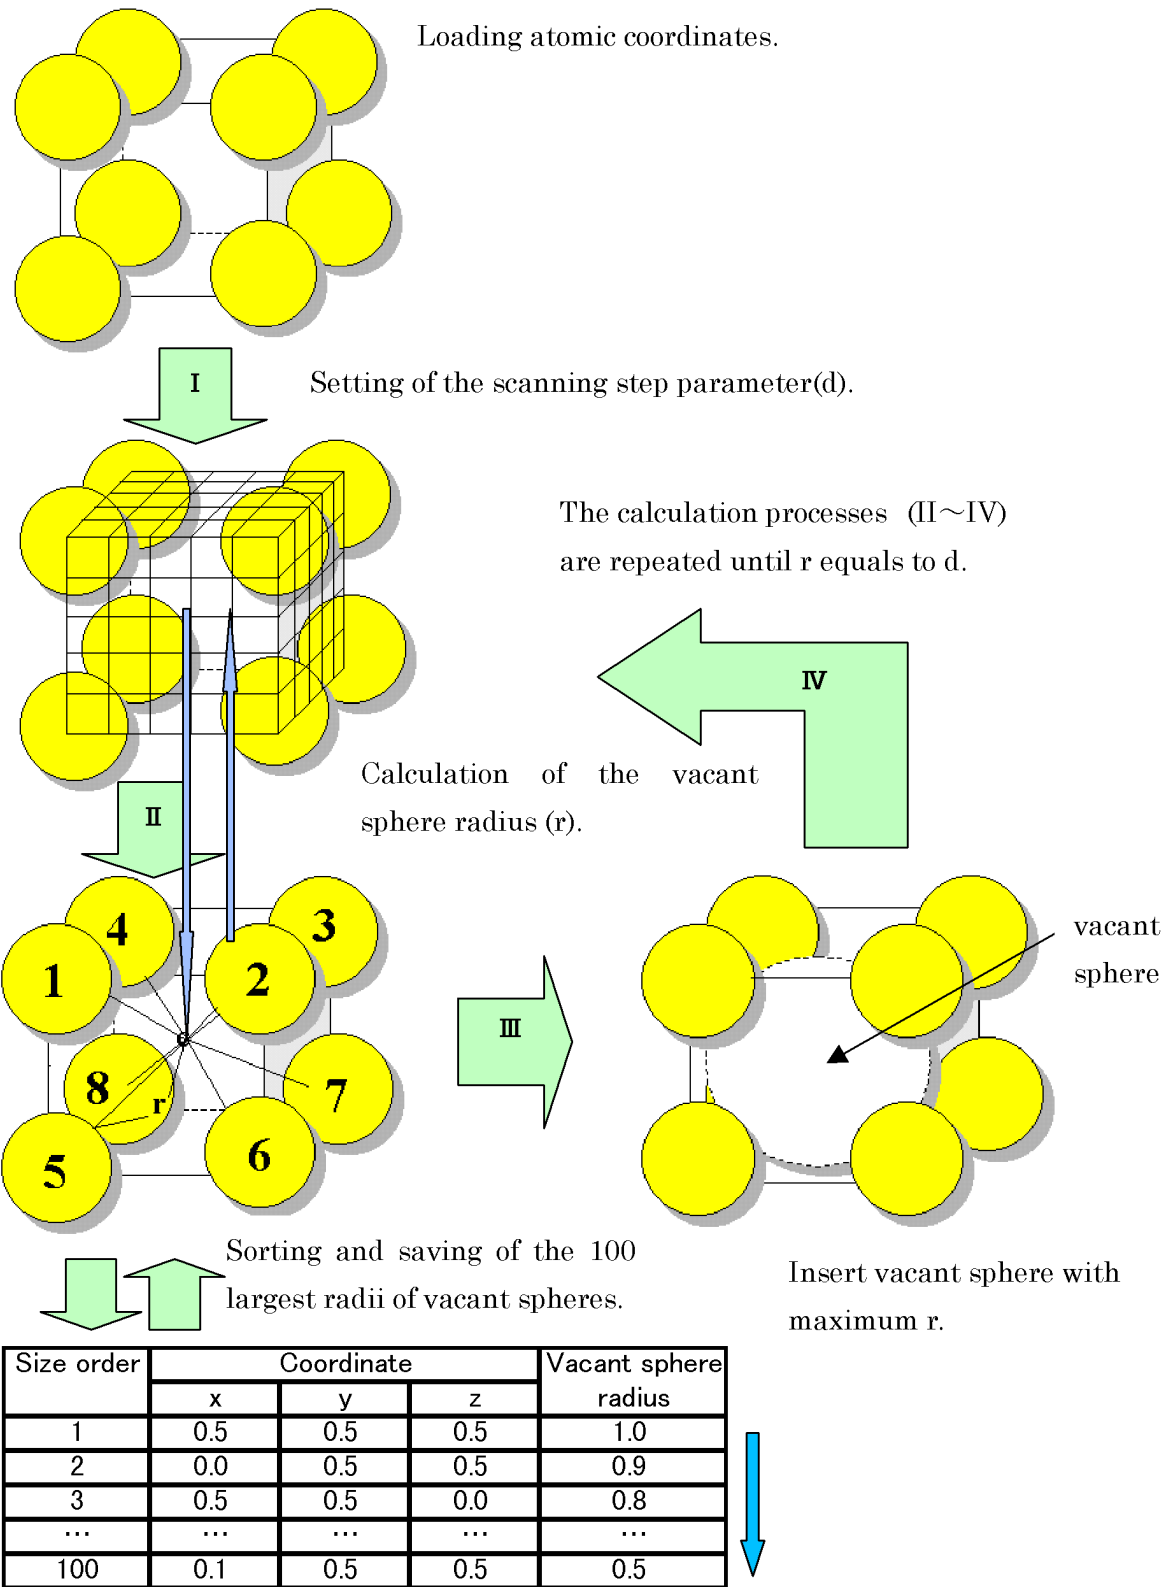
Loading atomic coordinates.

I

Setting of the scanning step parameter(d).

The calculation processes (II～IV) are repeated until r equals to d.

IV

II

Calculation of the vacant sphere radius (r).

4

3

1

2

8

r

7

5

6

III

vacant sphere

Sorting and saving of the 100 largest radii of vacant spheres.

Insert vacant sphere with maximum r.

| Size order | Coordinate x | Coordinate y | Coordinate z | Vacant sphere radius |
|---|---|---|---|---|
| 1 | 0.5 | 0.5 | 0.5 | 1.0 |
| 2 | 0.0 | 0.5 | 0.5 | 0.9 |
| 3 | 0.5 | 0.5 | 0.0 | 0.8 |
| … | … | … | … | … |
| 100 | 0.1 | 0.5 | 0.5 | 0.5 |